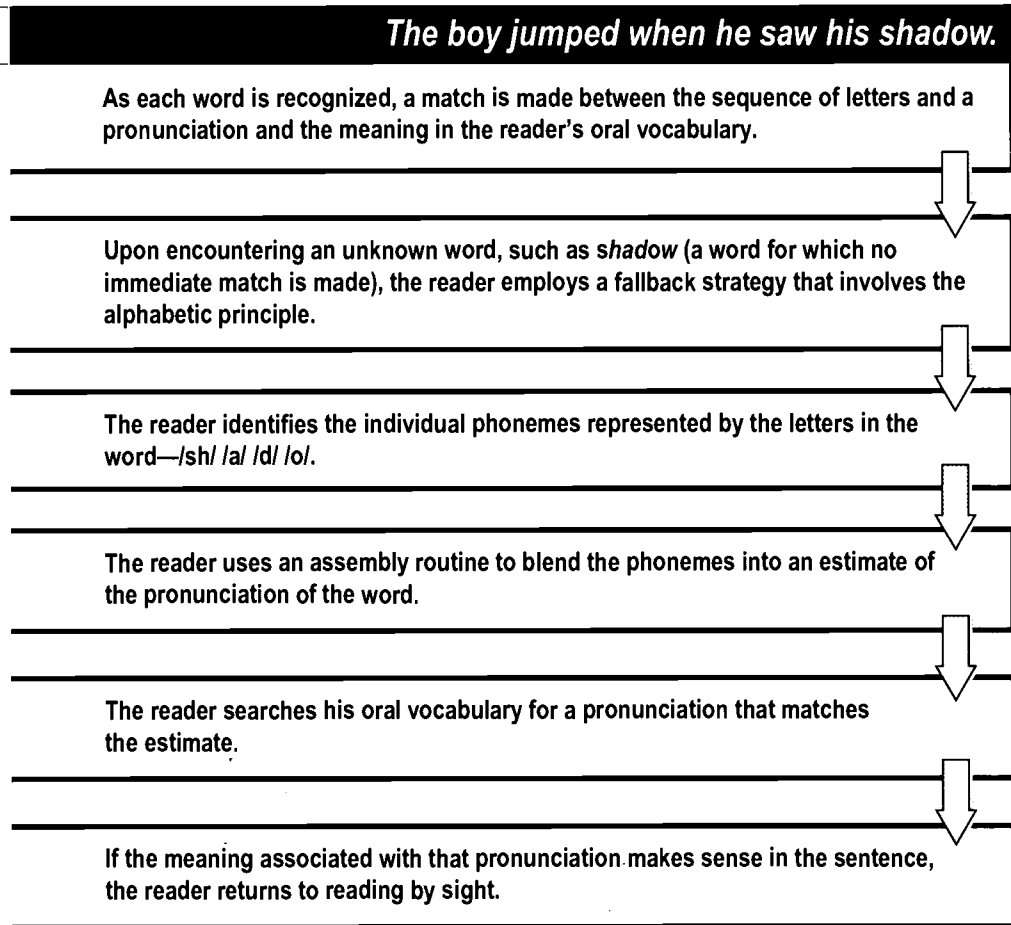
The boy jumped when he saw his shadow.

As each word is recognized, a match is made between the sequence of letters and a pronunciation and the meaning in the reader's oral vocabulary.

Upon encountering an unknown word, such as shadow (a word for which no immediate match is made), the reader employs a fallback strategy that involves the alphabetic principle.

The reader identifies the individual phonemes represented by the letters in the word—/sh/ /a/ /d/ /o/.

The reader uses an assembly routine to blend the phonemes into an estimate of the pronunciation of the word.

The reader searches his oral vocabulary for a pronunciation that matches the estimate.

If the meaning associated with that pronunciation makes sense in the sentence, the reader returns to reading by sight.